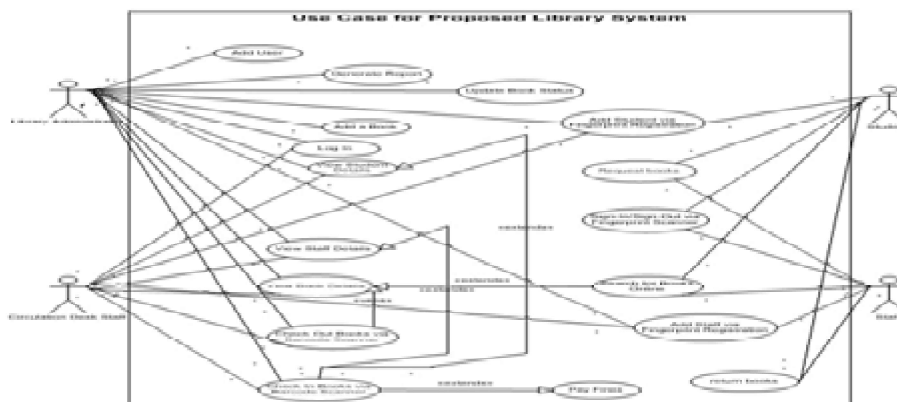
Use Case for Proposed Library System

Add User

Generate Report

Update Book Status

Library Administrator

Add a Book

Add Student via Fingerprint Registration

Log In

View Student Details

Student

Request books

Sign-In/Sign-Out via Fingerprint Scanner

<<extends>>

View Staff Details

Circulation Desk Staff

View Book Details

<<extends>>

<<extends>>

<<links>>

Search for Book/s Online

Staff

Add Staff via Fingerprint Registration

Check Out Books via Barcode Scanner

Check In Books via Barcode Scanner

<<extends>>

Pay Fines

return books